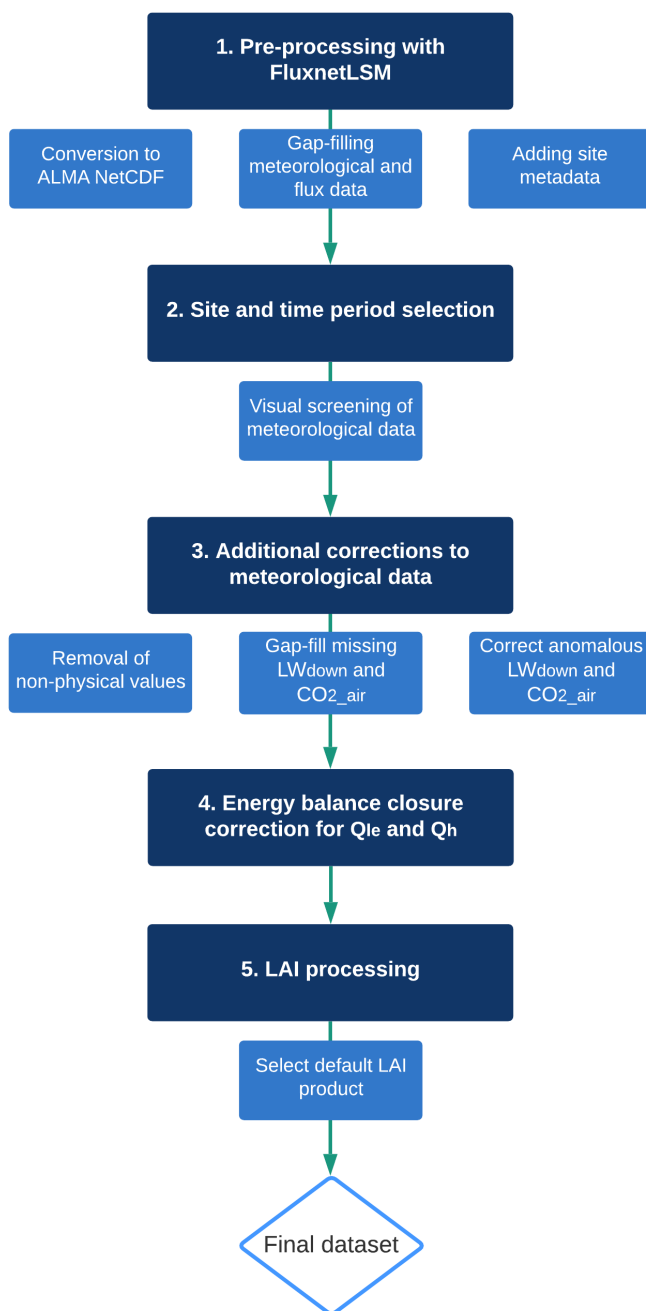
1. Pre-processing with FluxnetLSM

Conversion to ALMA NetCDF

Gap-filling meteorological and flux data

Adding site metadata

2. Site and time period selection

Visual screening of meteorological data

3. Additional corrections to meteorological data

Removal of non-physical values

Gap-fill missing $LW_{down}$ and $CO_{2\_air}$

Correct anomalous $LW_{down}$ and $CO_{2\_air}$

4. Energy balance closure correction for $Q_{le}$ and $Q_{h}$

5. LAI processing

Select default LAI product

Final dataset